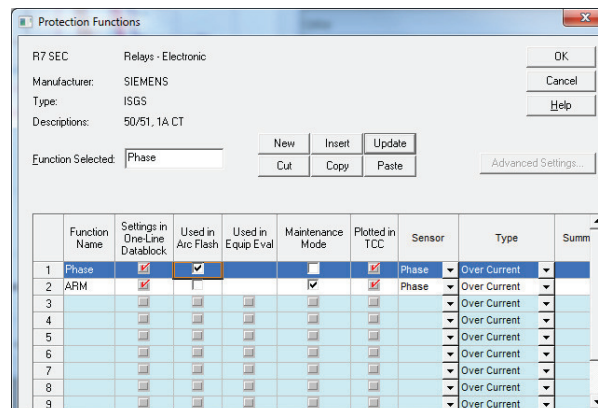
Protection Functions

R7 SEC Relays - Electronic

Manufacturer: SIEMENS

Type: ISGS

Descriptions: 50/51, 1A CT

Function Selected: Phase

New Insert Update

Cut Copy Paste

Advanced Settings...

OK

Cancel

Help

| | Function Name | Settings in One-Line Datablock | Used in Arc Flash | Used in Equip Eval | Maintenance Mode | Plotted in TCC | Sensor | Type | Summ |
|---|---|---|---|---|---|---|---|---|---|
| 1 | Phase | | | | | | Phase | Over Current | |
| 2 | ARM | | | | | | Phase | Over Current | |
| 3 | | | | | | | | Over Current | |
| 4 | | | | | | | | Over Current | |
| 5 | | | | | | | | Over Current | |
| 6 | | | | | | | | Over Current | |
| 7 | | | | | | | | Over Current | |
| 8 | | | | | | | | Over Current | |
| 9 | | | | | | | | Over Current | |